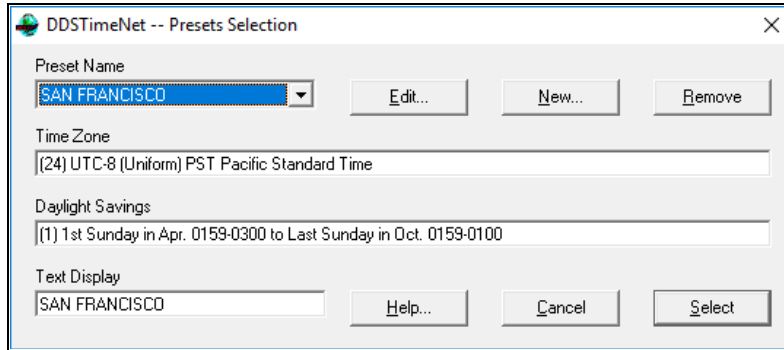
DDSTimeNet -- Presets Selection

Preset Name

SAN FRANCISCO

Edit...

New...

Remove

Time Zone

(24) UTC-8 (Uniform) PST Pacific Standard Time

Daylight Savings

(1) 1st Sunday in Apr. 0159-0300 to Last Sunday in Oct. 0159-0100

Text Display

SAN FRANCISCO

Help...

Cancel

Select